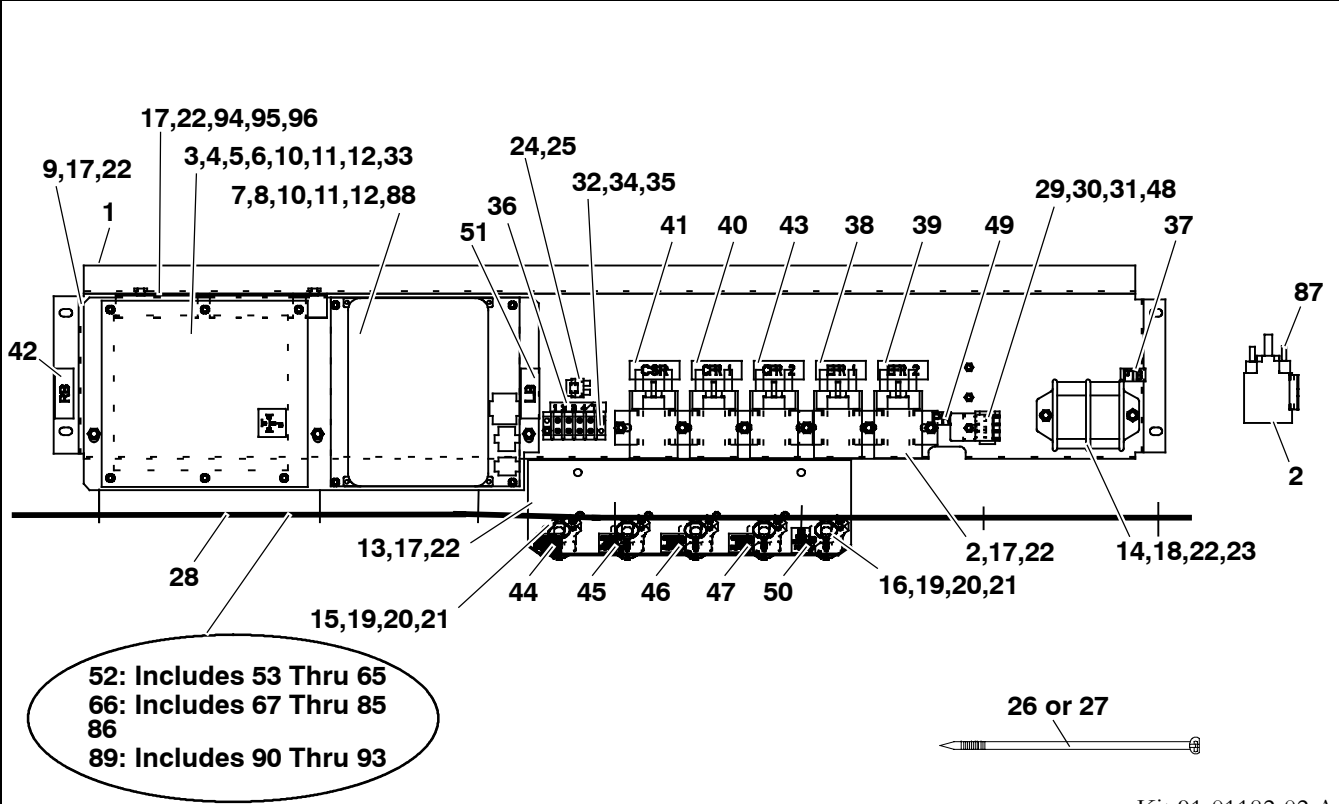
17,22,94,95,96
3,4,5,6,10,11,12,33
9,17,22
7,8,10,11,12,88
24,25
32,34,35
36
51
41
40
43
38
39
49
29,30,31,48
37
87
1
42
RS
LS
CSR
CFR 1
CFR 2
EFR 1
EFR 2
2
13,17,22
2,17,22
14,18,22,23
28
44
45
46
47
50
16,19,20,21
15,19,20,21

52: Includes 53 Thru 65
66: Includes 67 Thru 85
86
89: Includes 90 Thru 93

26 or 27

Ki 91 01102 02 A